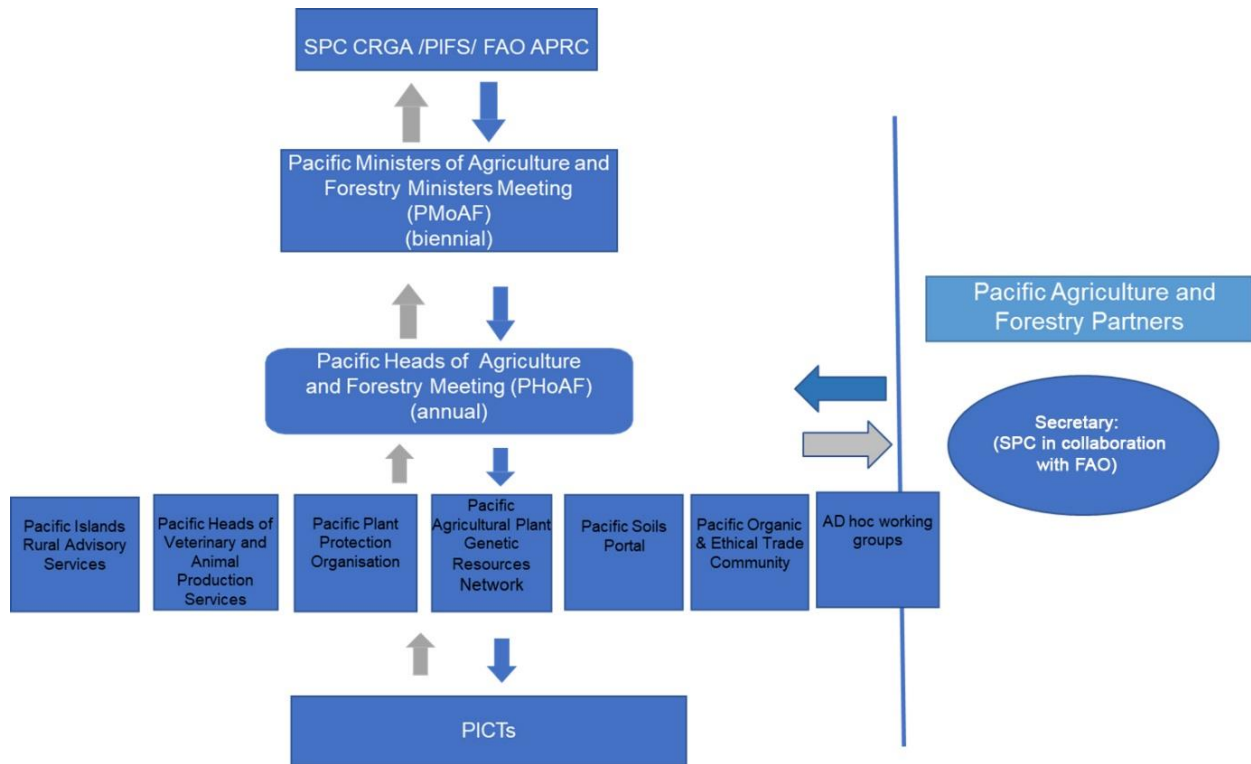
SPC CRGA /PIFS/ FAO APRC

Pacific Ministers of Agriculture and Forestry Ministers Meeting (PMoAF) (biennial)

Pacific Agriculture and Forestry Partners

Pacific Heads of Agriculture and Forestry Meeting (PHoAF) (annual)

Secretary: (SPC in collaboration with FAO)

Pacific Islands Rural Advisory Services

Pacific Heads of Veterinary and Animal Production Services

Pacific Plant Protection Organisation

Pacific Agricultural Plant Genetic Resources Network

Pacific Soils Portal

Pacific Organic & Ethical Trade Community

AD hoc working groups

PICTs